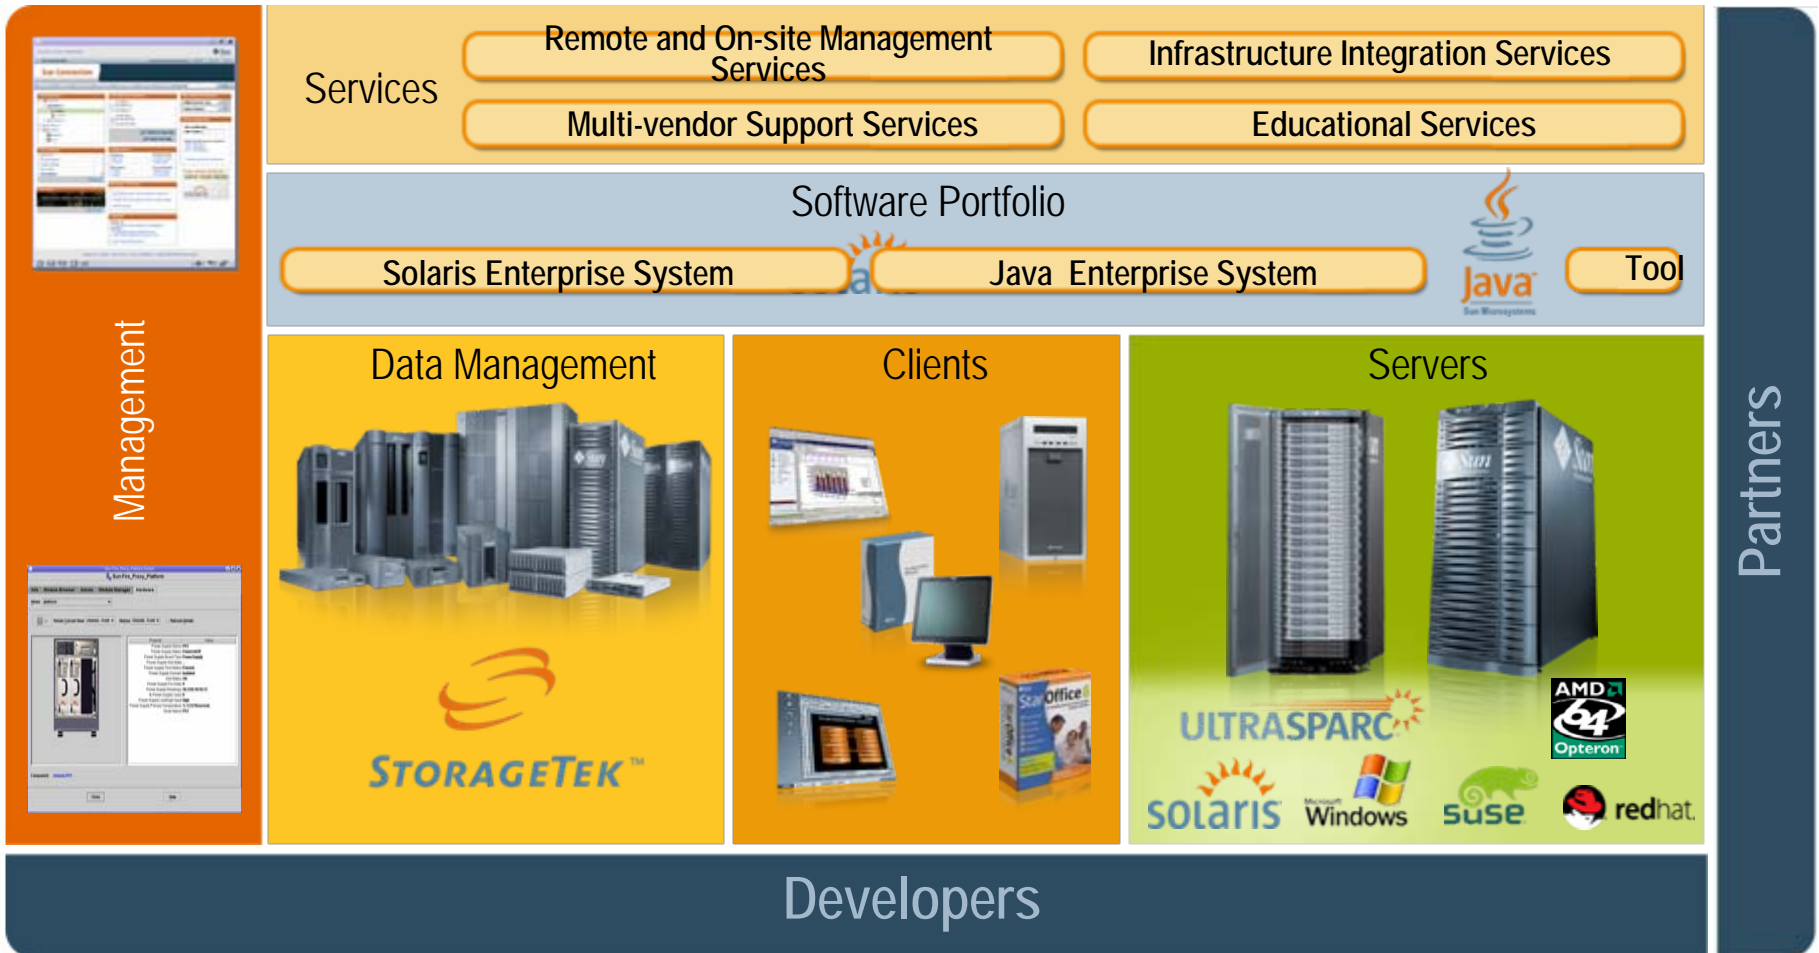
Management

Services

Remote and On-site Management Services

Infrastructure Integration Services

Multi-vendor Support Services

Educational Services

Software Portfolio

Solaris Enterprise System

Java Enterprise System

Java

Tool

Data Management

STORAGETEK™

Clients

StarOffice

Servers

ULTRASPARC

AMD 64 Opteron

solaris

Microsoft Windows

suse

redhat

Partners

Developers